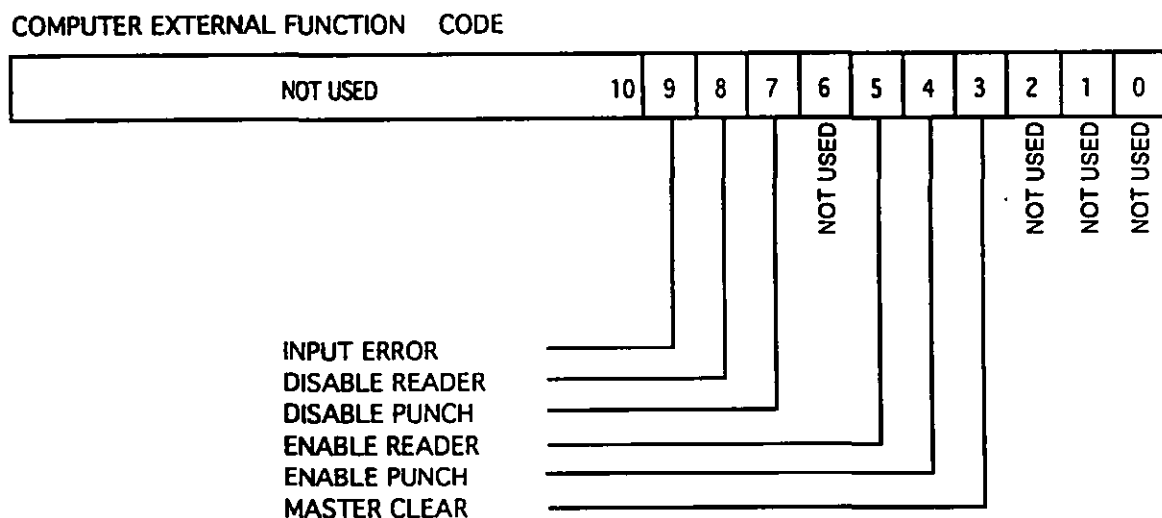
COMPUTER EXTERNAL FUNCTION CODE

| NOT USED 10 | 9 | 8 | 7 | 6 | 5 | 4 | 3 | 2 | 1 | 0 |
|---|---|---|---|---|---|---|---|---|---|---|

NOT USED

NOT USED

NOT USED

NOT USED

INPUT ERROR
DISABLE READER
DISABLE PUNCH
ENABLE READER
ENABLE PUNCH
MASTER CLEAR